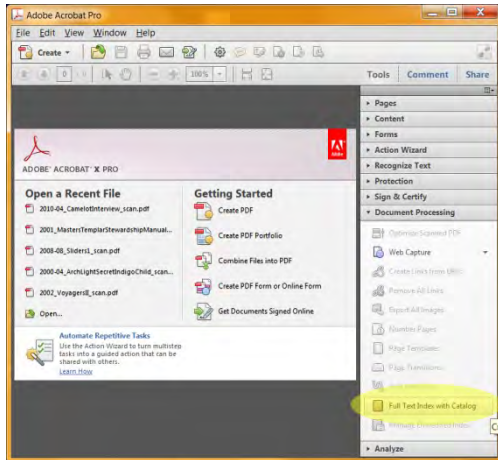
Adobe Acrobat Pro

File Edit View Window Help

Create

100%

Tools Comment Share

Pages
Content
Forms
Action Wizard
Recognize Text
Protection
Sign & Certify
Document Processing

Optimize Scanned PDF
Web Capture
Create Links from URLs
Remove All Links
Export All Images
Number Pages
Page Templates
Page Transitions
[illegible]
Full Text Index with Catalog
Manage Embedded Index
Analyze

ADOBE® ACROBAT® X PRO

Adobe

Open a Recent File

2010-04_CamelotInterview_scan.pdf
2001_MastersTemplarStewardshipManual...
2008-08_Sliders1_scan.pdf
2000-04_ArchLightSecretIndigoChild_scan...
2002_Voyagers8_scan.pdf
Open...

Getting Started

Create PDF
Create PDF Portfolio
Combine Files into PDF
Create PDF Form or Online Form
Get Documents Signed Online

Automate Repetitive Tasks
Use the Action Wizard to turn multistep tasks into a guided action that can be shared with others.
Learn How